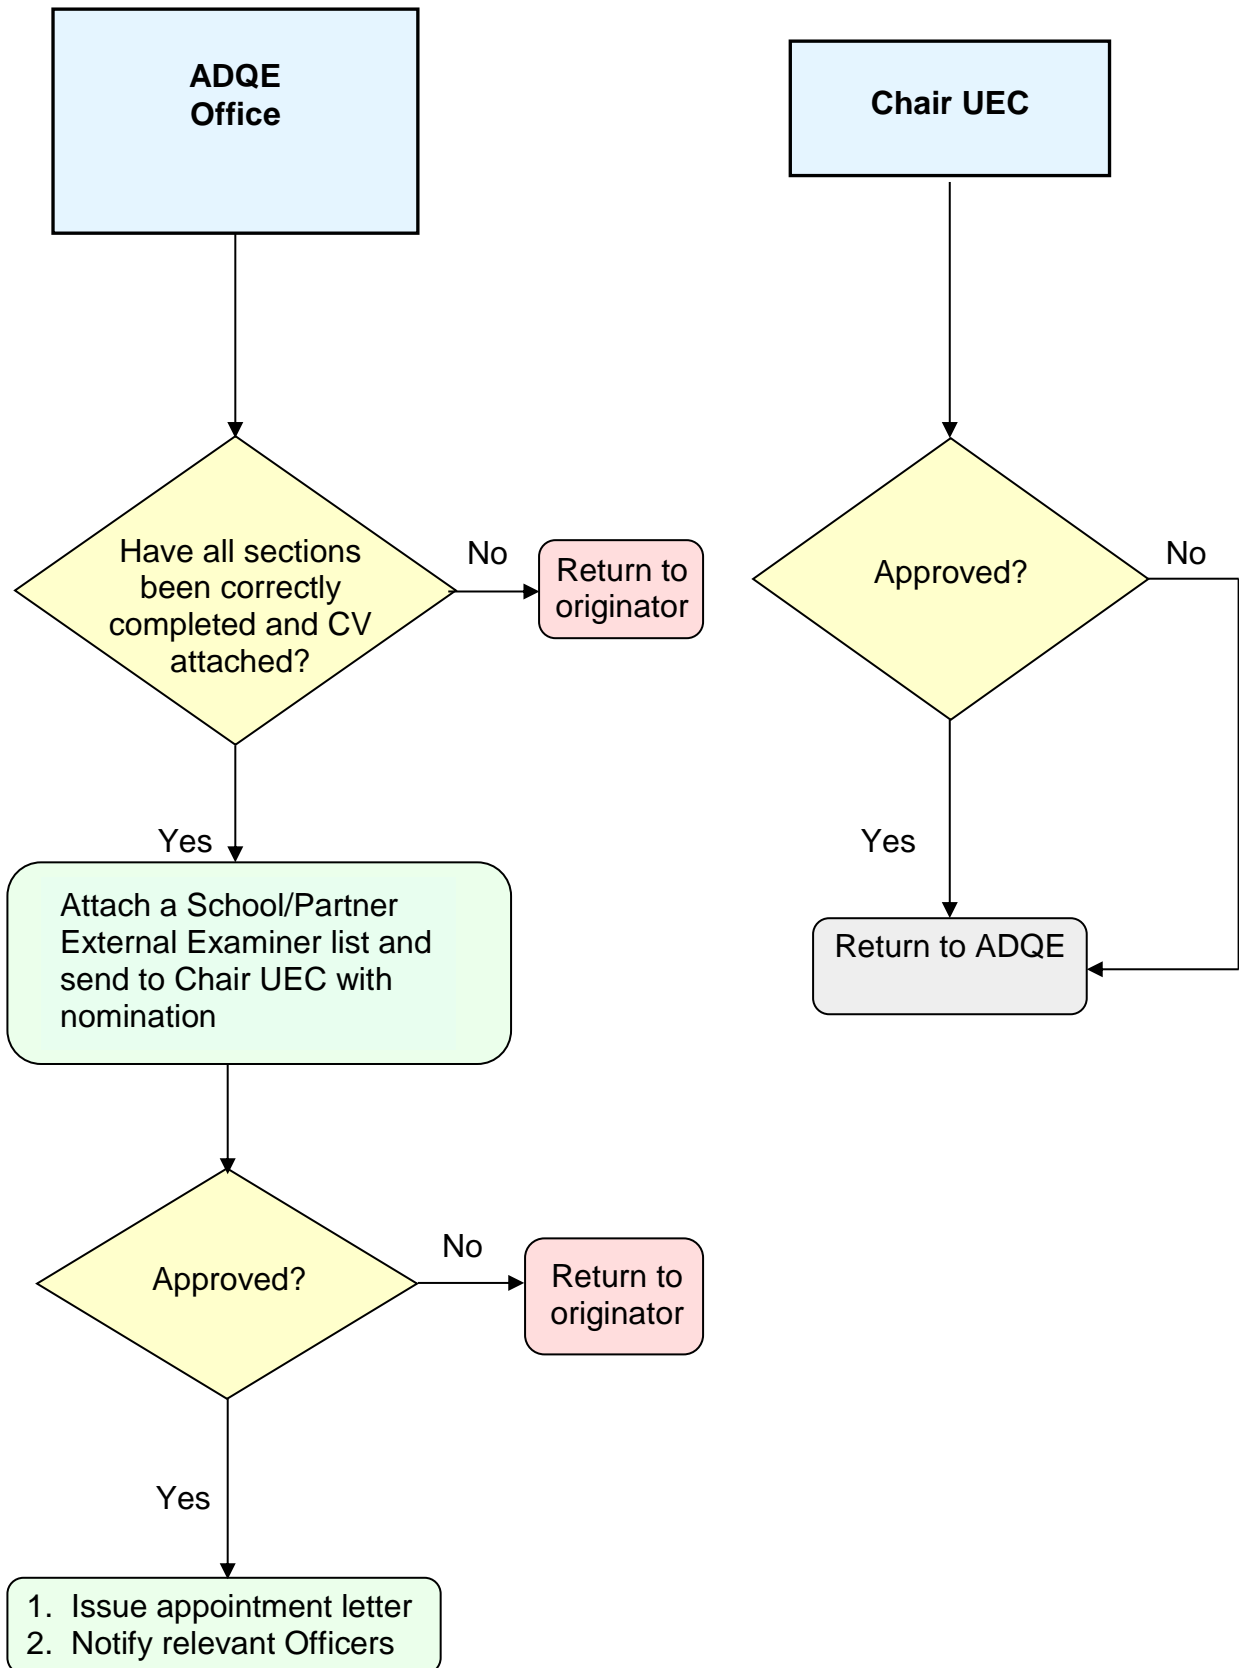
ADQE Office

Have all sections been correctly completed and CV attached?

No

Return to originator

Yes

Attach a School/Partner External Examiner list and send to Chair UEC with nomination

Approved?

No

Return to originator

Yes

1. Issue appointment letter
2. Notify relevant Officers

Chair UEC

Approved?

No

Yes

Return to ADQE